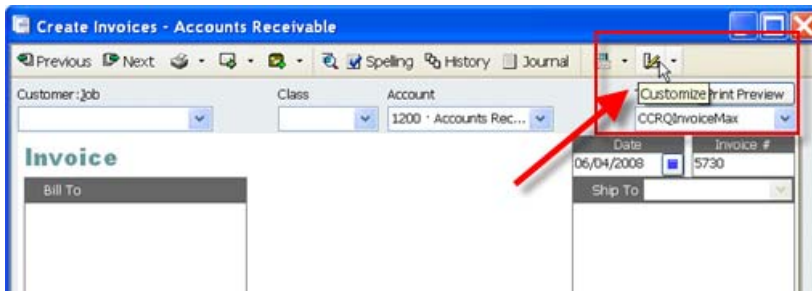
Create Invoices - Accounts Receivable

Previous Next Spelling History Journal

Customize Print Preview

Customer:Job

Class

Account

1200 · Accounts Rec...

CCRQInvoiceMax

Invoice

Date

06/04/2008

Invoice #

5730

Bill To

Ship To